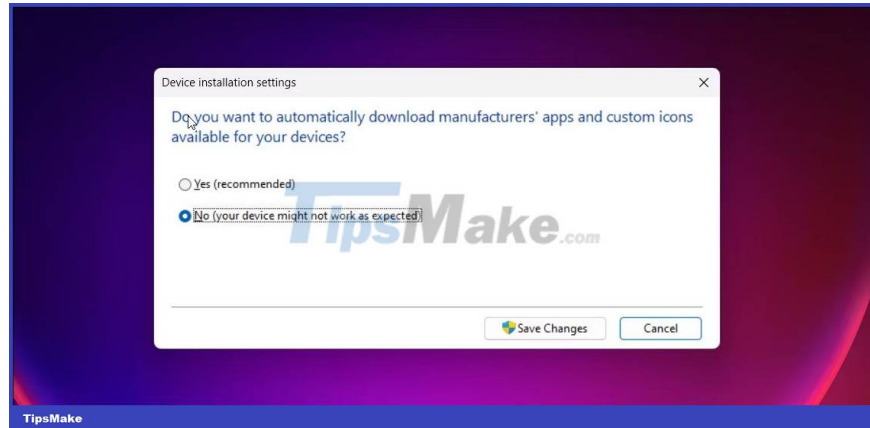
Device installation settings

×

Do you want to automatically download manufacturers' apps and custom icons available for your devices?

Yes (recommended)

No (your device might not work as expected)

TipsMake.com

Save Changes

Cancel

TipsMake